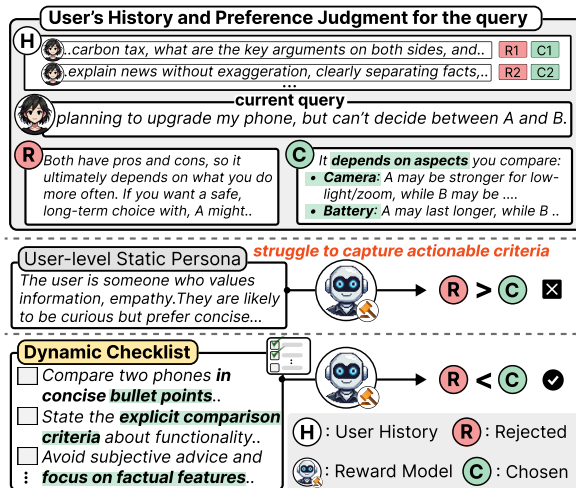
User's History and Preference Judgment for the query

H

..carbon tax, what are the key arguments on both sides, and.. R1 C1

.explain news without exaggeration, clearly separating facts,.. R2 C2

...

current query

planning to upgrade my phone, but can't decide between A and B.

R Both have pros and cons, so it ultimately depends on what you do more often. If you want a safe, long-term choice with, A might..

C It depends on aspects you compare:
• Camera: A may be stronger for low-light/zoom, while B may be ....
• Battery: A may last longer, while B ..

User-level Static Persona

struggle to capture actionable criteria

The user is someone who values information, empathy.They are likely to be curious but prefer concise...

R > C

Dynamic Checklist

Compare two phones in concise bullet points..

State the explicit comparison criteria about functionality..

Avoid subjective advice and focus on factual features..

⋮

R < C

H : User History R : Rejected

: Reward Model C : Chosen